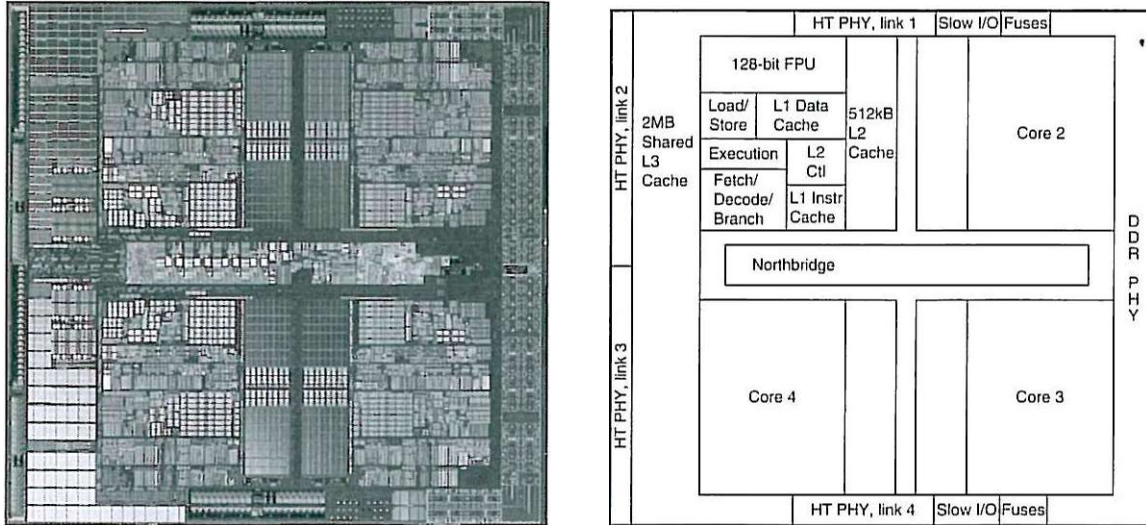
HT PHY, link 1
Slow I/O
Fuses
HT PHY, link 2
2MB Shared L3 Cache
128-bit FPU
Load/ Store
L1 Data Cache
512kB L2 Cache
Execution
L2 Ctl
Fetch/ Decode/ Branch
L1 Instr. Cache
Core 2
DDR PHY
Northbridge
HT PHY, link 3
Core 4
Core 3
HT PHY, link 4
Slow I/O
Fuses